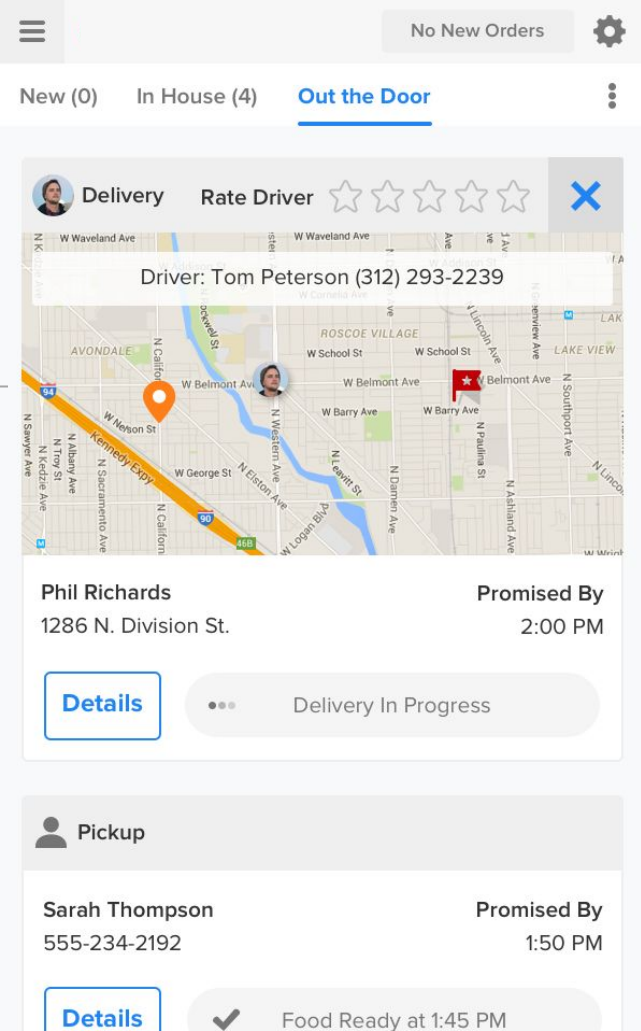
No New Orders

New (0) In House (4) Out the Door

Delivery Rate Driver

Driver: Tom Peterson (312) 293-2239

W Waveland Ave
W Waveland Ave
ROSCOE VILLAGE
AVONDALE
W School St
W School St
LAKE VIEW
W Belmont Ave
W Belmont Ave
W Belmont Ave
W Barry Ave
W Barry Ave
W Nelson St
Kennedy Expy
W George St
N Western Ave
N Elston Ave
N Damen Ave
N Paulina St
N Ashland Ave
N Southport Ave
N Lincoln Ave
N California Ave
N Sacramento Ave
N Albany Ave
N Troy St
N Kedzie Ave
N Sawyer Ave
W Logan Blvd
N Leavitt St
94
90

Phil Richards
1286 N. Division St.
Promised By
2:00 PM

Details
Delivery In Progress

Pickup

Sarah Thompson
555-234-2192
Promised By
1:50 PM

Details
Food Ready at 1:45 PM